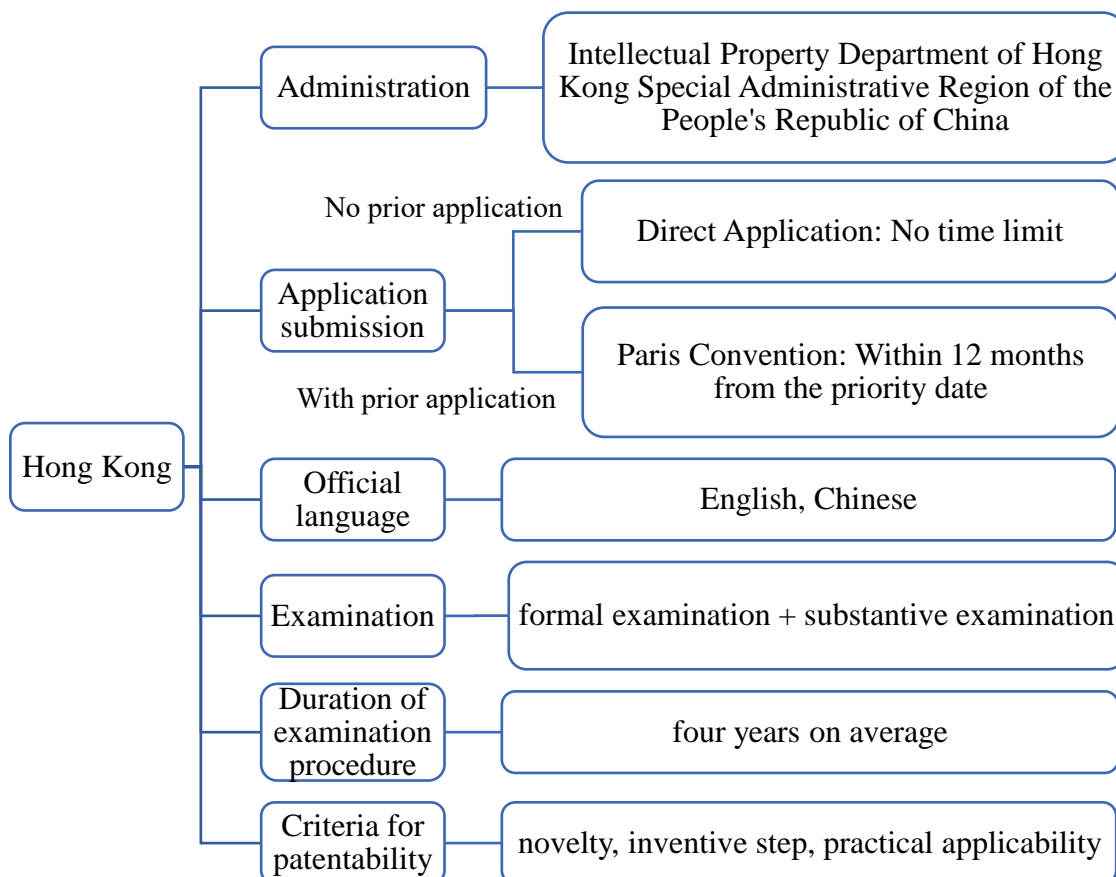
Hong Kong

Administration

Intellectual Property Department of Hong Kong Special Administrative Region of the People's Republic of China

Application submission

No prior application

Direct Application: No time limit

With prior application

Paris Convention: Within 12 months from the priority date

Official language

English, Chinese

Examination

formal examination + substantive examination

Duration of examination procedure

four years on average

Criteria for patentability

novelty, inventive step, practical applicability